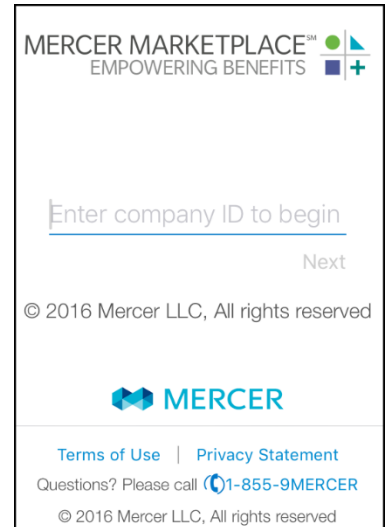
MERCER MARKETPLACE℠
EMPOWERING BENEFITS

Enter company ID to begin

Next

© 2016 Mercer LLC, All rights reserved

MERCER

Terms of Use | Privacy Statement

Questions? Please call 1-855-9MERCER

© 2016 Mercer LLC, All rights reserved